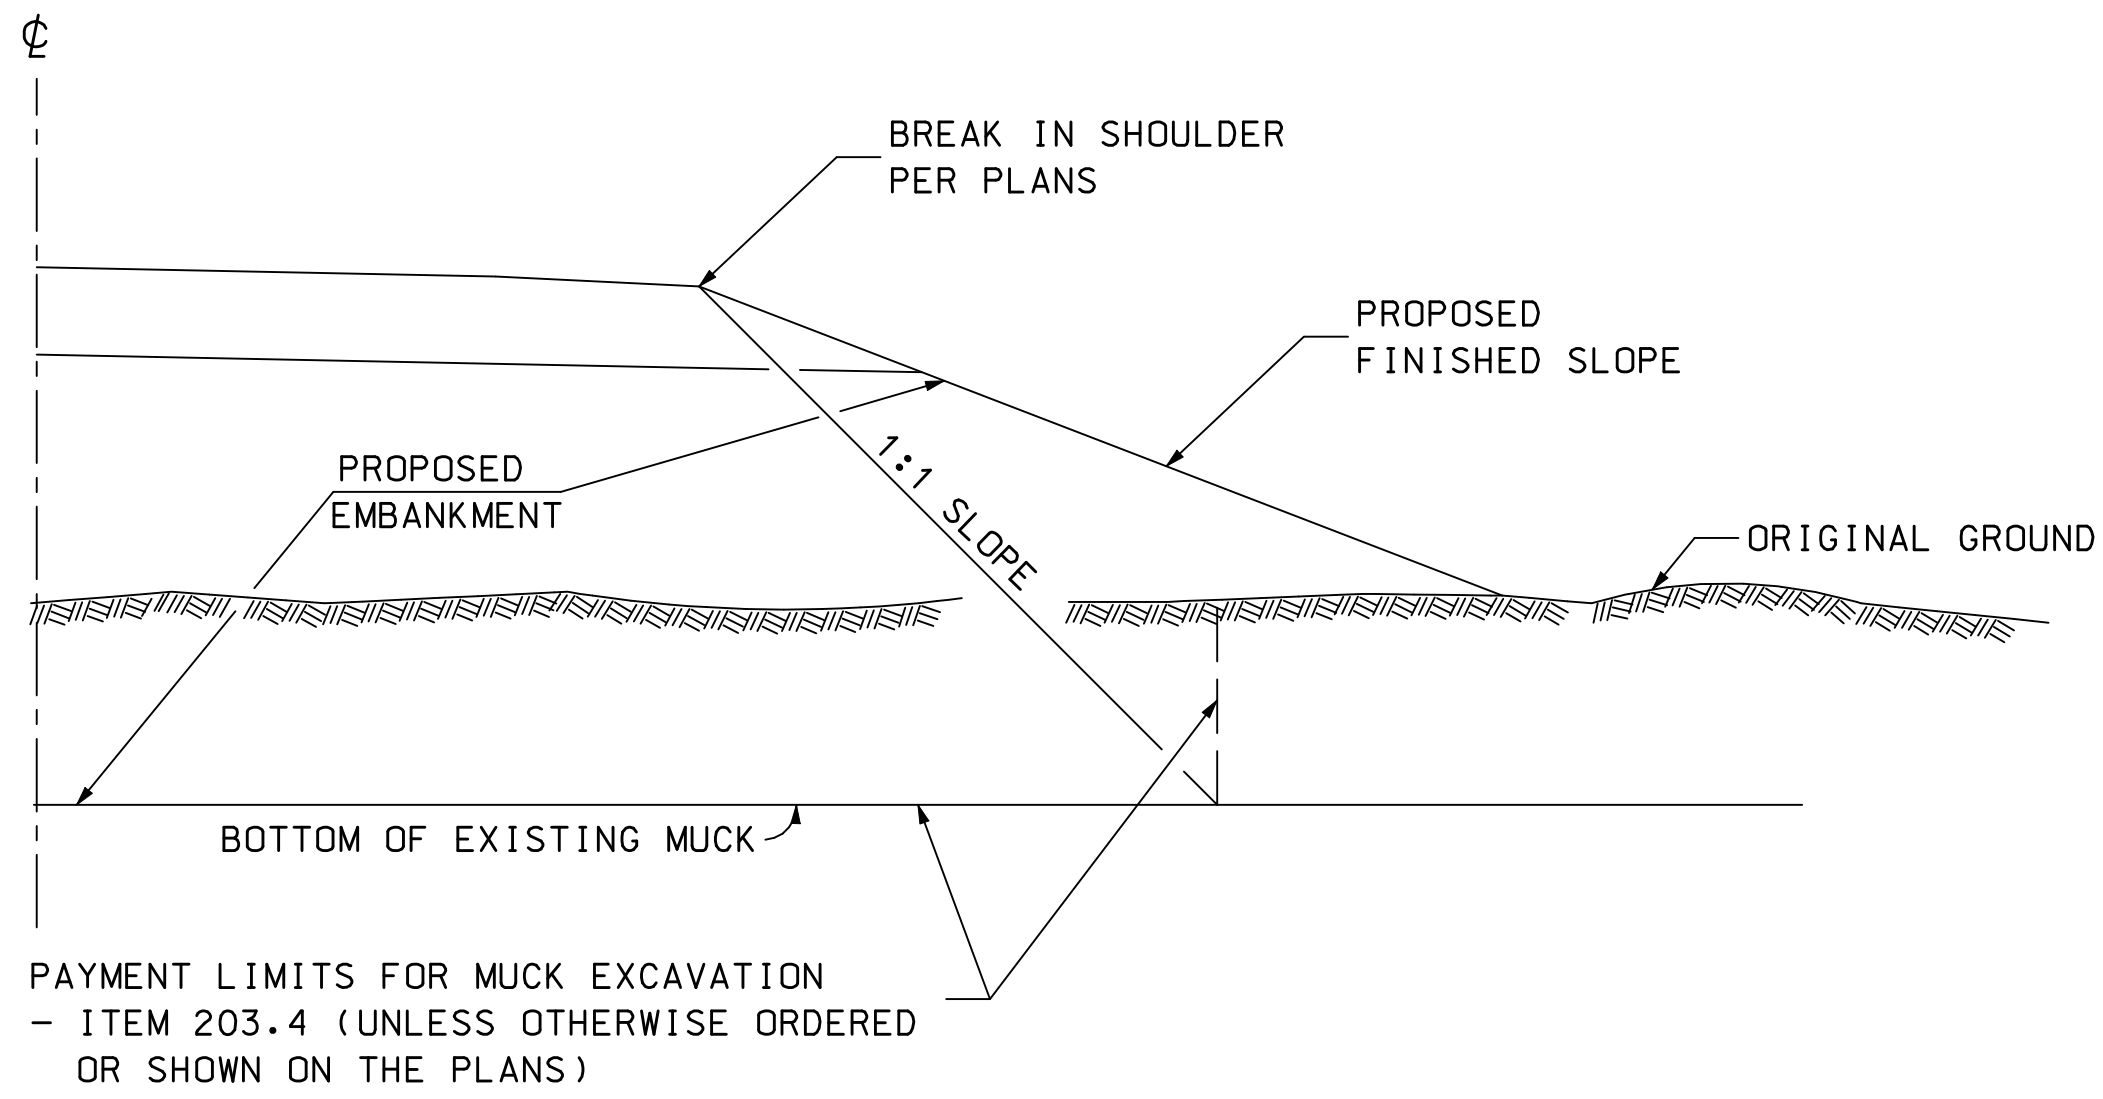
℄

BREAK IN SHOULDER PER PLANS

PROPOSED FINISHED SLOPE

1:1 SLOPE

PROPOSED EMBANKMENT

ORIGINAL GROUND

BOTTOM OF EXISTING MUCK

PAYMENT LIMITS FOR MUCK EXCAVATION – ITEM 203.4 (UNLESS OTHERWISE ORDERED OR SHOWN ON THE PLANS)